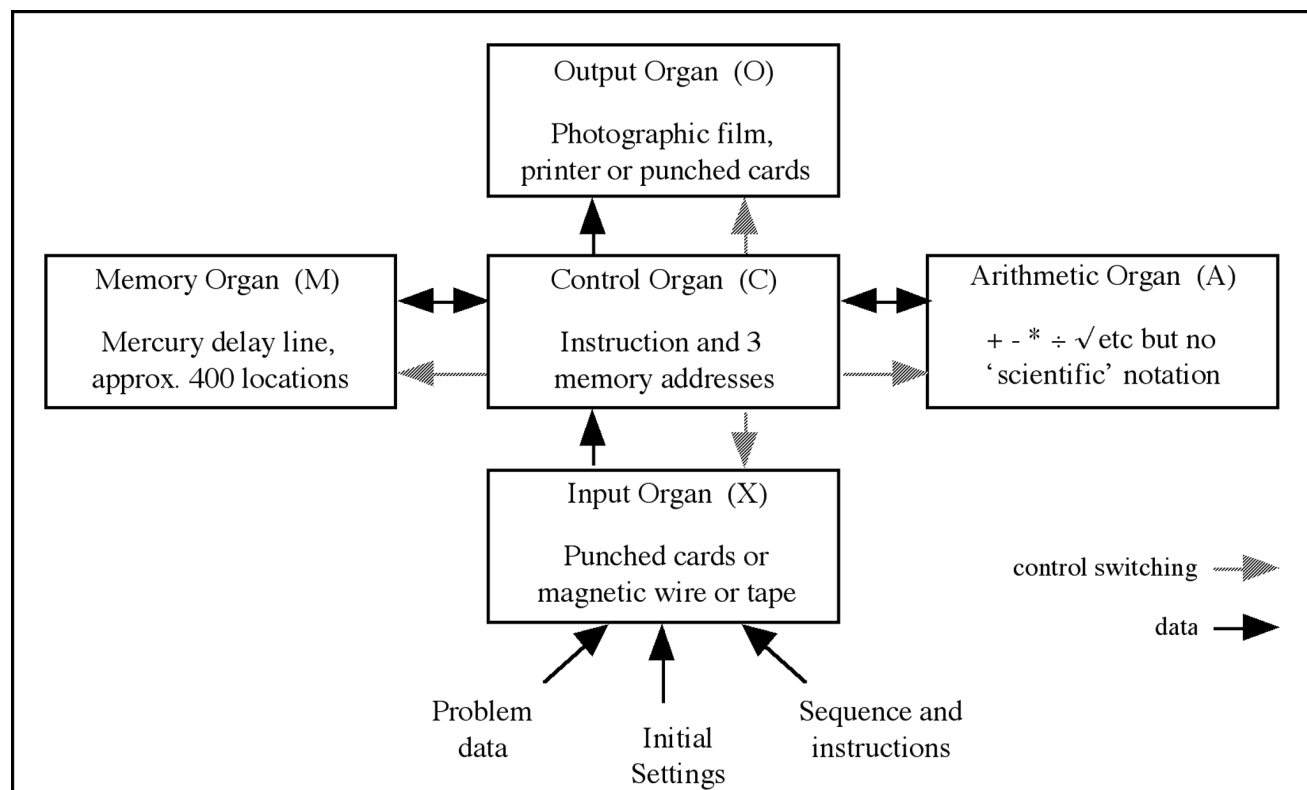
Output Organ (O)

Photographic film, printer or punched cards

Memory Organ (M)

Mercury delay line, approx. 400 locations

Control Organ (C)

Instruction and 3 memory addresses

Arithmetic Organ (A)

+ - * ÷ √ etc but no 'scientific' notation

Input Organ (X)

Punched cards or magnetic wire or tape

control switching

data

Problem data

Initial Settings

Sequence and instructions